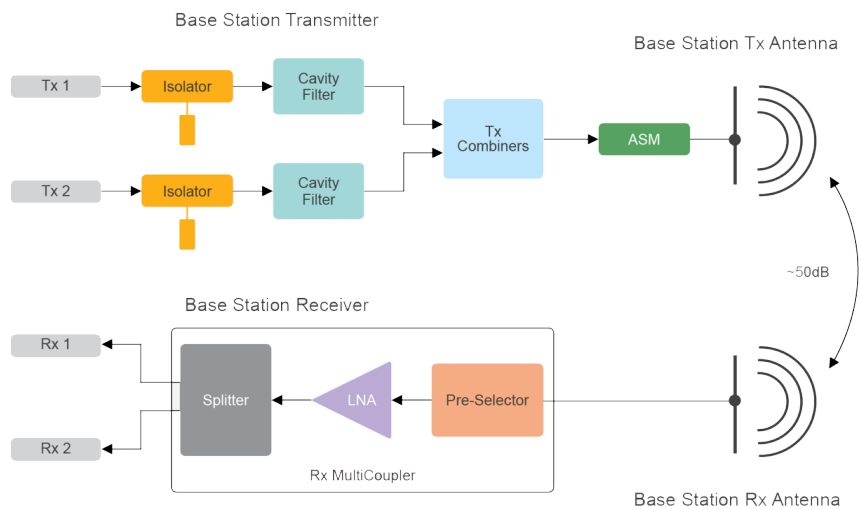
Base Station Transmitter

Base Station Tx Antenna

Tx 1

Isolator

Cavity Filter

Tx Combiners

ASM

Tx 2

Isolator

Cavity Filter

~50dB

Base Station Receiver

Rx 1

Splitter

LNA

Pre-Selector

Rx 2

Rx MultiCoupler

Base Station Rx Antenna